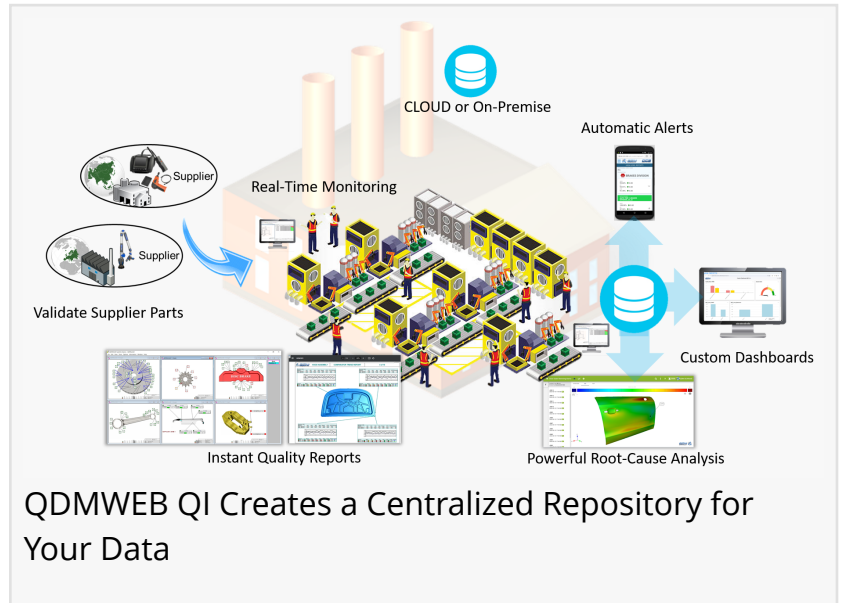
CLOUD or On-Premise

Automatic Alerts

Supplier

Real-Time Monitoring

Supplier

Validate Supplier Parts

Custom Dashboards

Instant Quality Reports

Powerful Root-Cause Analysis

QDMWEB QI Creates a Centralized Repository for Your Data